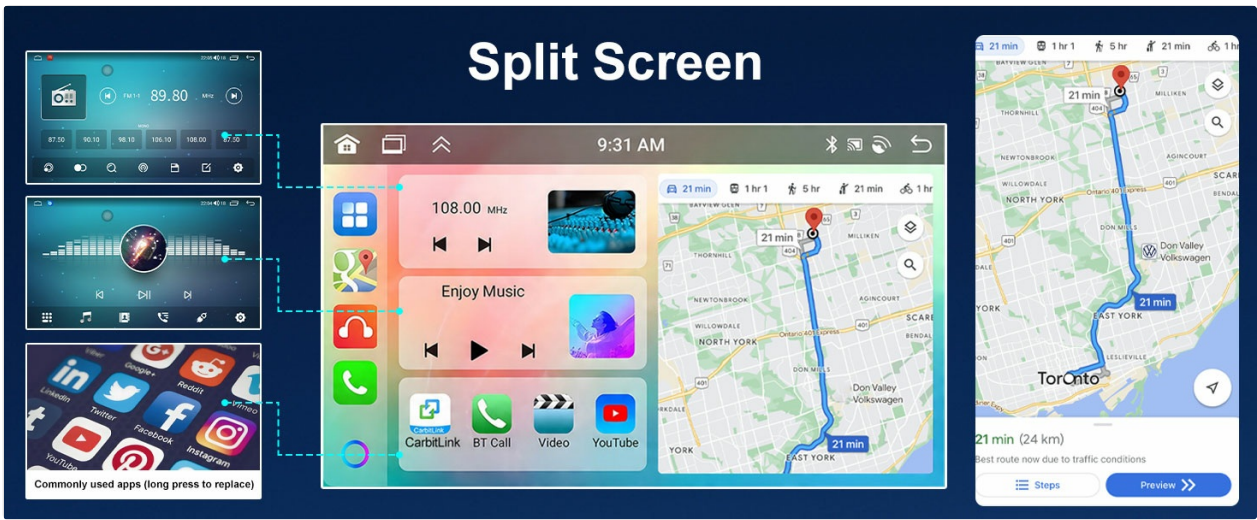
Split Screen

FM 1 89.80 MHz
87.50 90.10 98.10 106.10 108.00 87.50

Commonly used apps (long press to replace)

9:31 AM

108.00 MHz

Enjoy Music

CarbitLink
BT Call
Video
YouTube

21 min 1 hr 1 5 hr 21 min 1 hr

21 min
THORNHILL
NEWTONBROOK
NORTH YORK
Don Valley Volkswagen
21 min
EAST YORK
YORK
LESLIEVILLE
Toronto

21 min (24 km)
Best route now due to traffic conditions
Steps
Preview